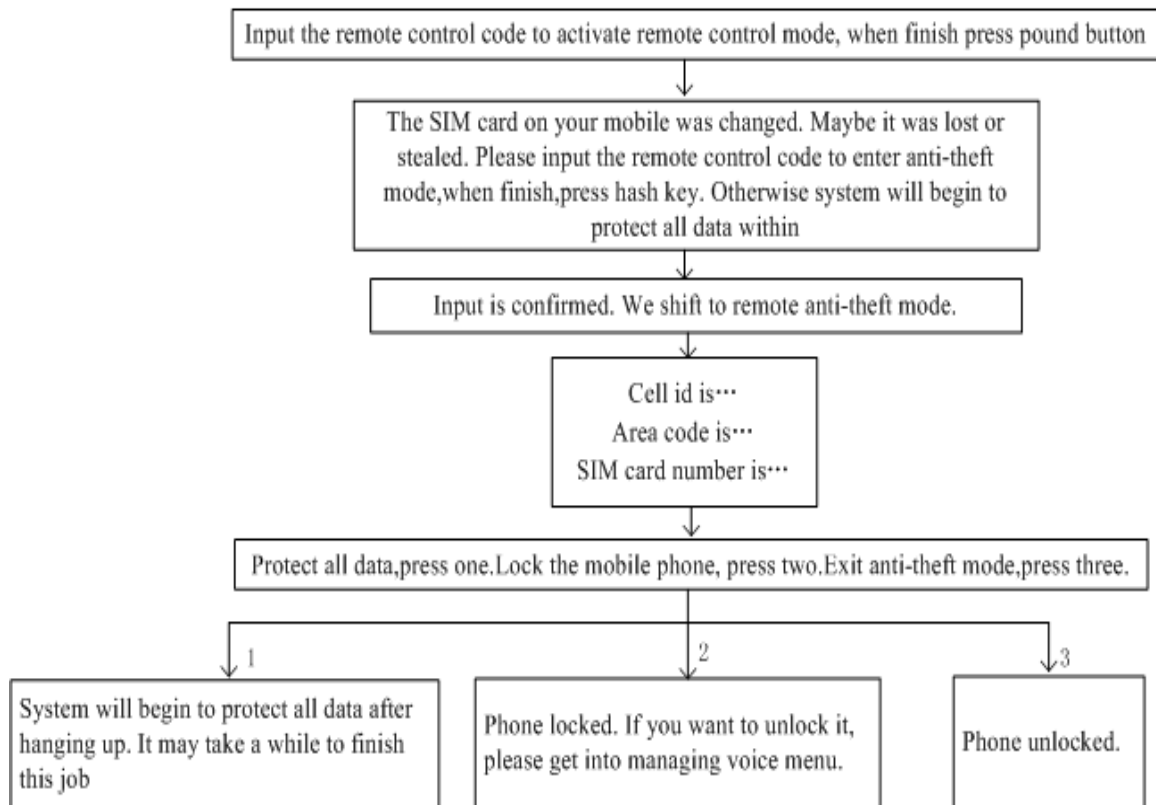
Input the remote control code to activate remote control mode, when finish press pound button

The SIM card on your mobile was changed. Maybe it was lost or stealed. Please input the remote control code to enter anti-theft mode,when finish,press hash key. Otherwise system will begin to protect all data within

Input is confirmed. We shift to remote anti-theft mode.

Cell id is…
Area code is…
SIM card number is…

Protect all data,press one.Lock the mobile phone, press two.Exit anti-theft mode,press three.

1

System will begin to protect all data after hanging up. It may take a while to finish this job

2

Phone locked. If you want to unlock it, please get into managing voice menu.

3

Phone unlocked.